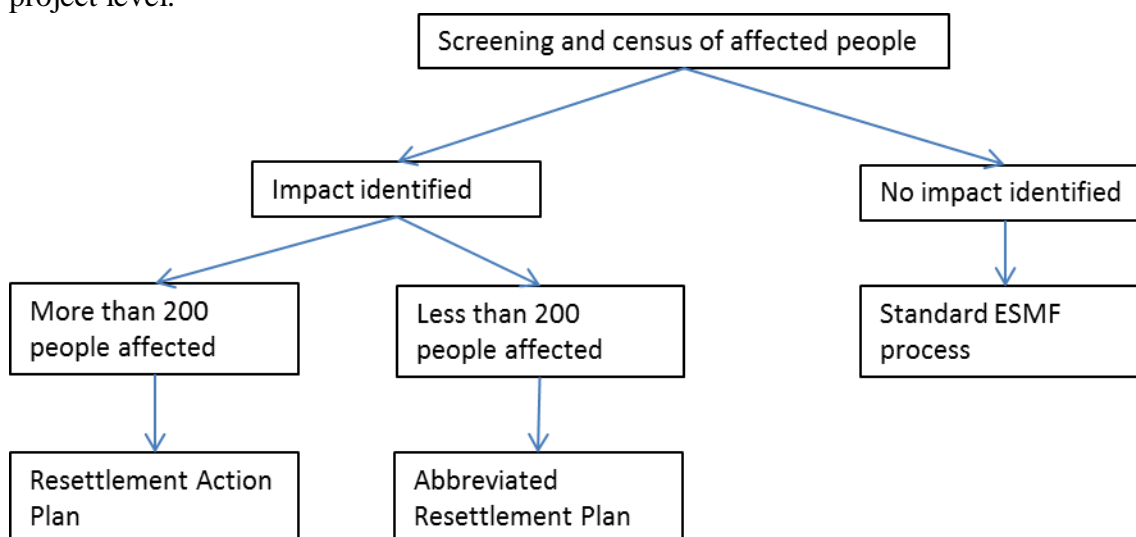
project level.

Screening and census of affected people

Impact identified

No impact identified

More than 200 people affected

Less than 200 people affected

Standard ESMF process

Resettlement Action Plan

Abbreviated Resettlement Plan